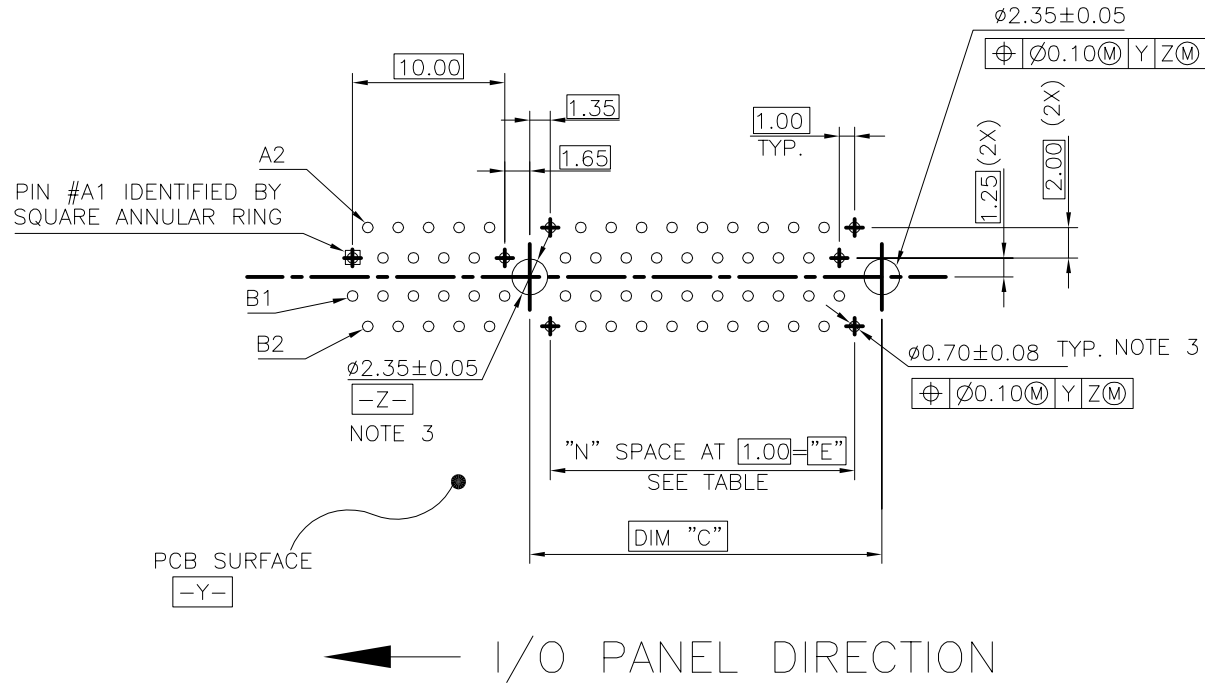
ø2.35±0.05
⊕ Ø0.10Ⓜ Y ZⓂ
10.00
1.35
1.00
TYP.
(2X)
(2X)
1.65
2.00
1.25
A2
PIN #A1 IDENTIFIED BY
SQUARE ANNULAR RING
B1
B2
ø2.35±0.05
-Z-
NOTE 3
ø0.70±0.08 TYP. NOTE 3
⊕ Ø0.10Ⓜ Y ZⓂ
"N" SPACE AT 1.00="E"
SEE TABLE
DIM "C"
PCB SURFACE
-Y-
I/O PANEL DIRECTION